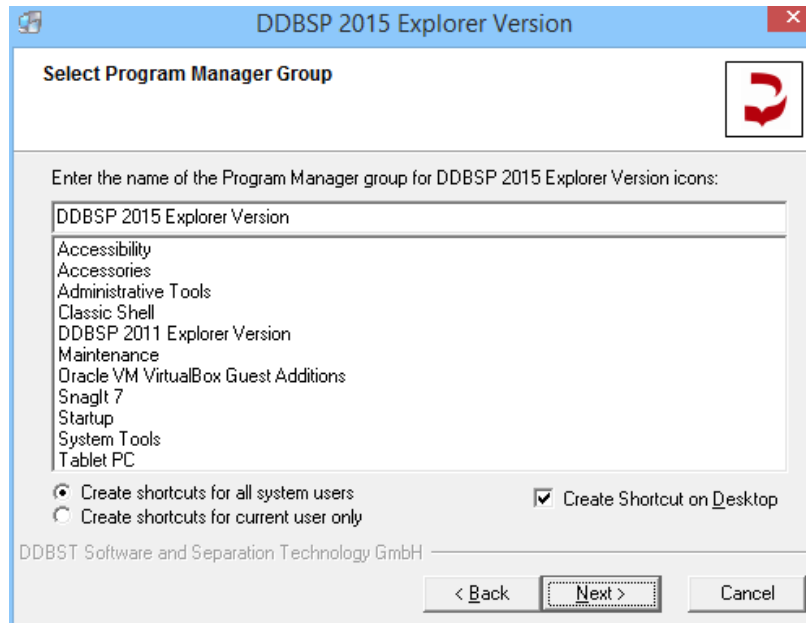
DDBSP 2015 Explorer Version

Select Program Manager Group

Enter the name of the Program Manager group for DDBSP 2015 Explorer Version icons:

DDBSP 2015 Explorer Version

Accessibility
Accessories
Administrative Tools
Classic Shell
DDBSP 2011 Explorer Version
Maintenance
Oracle VM VirtualBox Guest Additions
SnagIt 7
Startup
System Tools
Tablet PC

Create shortcuts for all system users
Create shortcuts for current user only

Create Shortcut on Desktop

DDBST Software and Separation Technology GmbH

< Back
Next >
Cancel